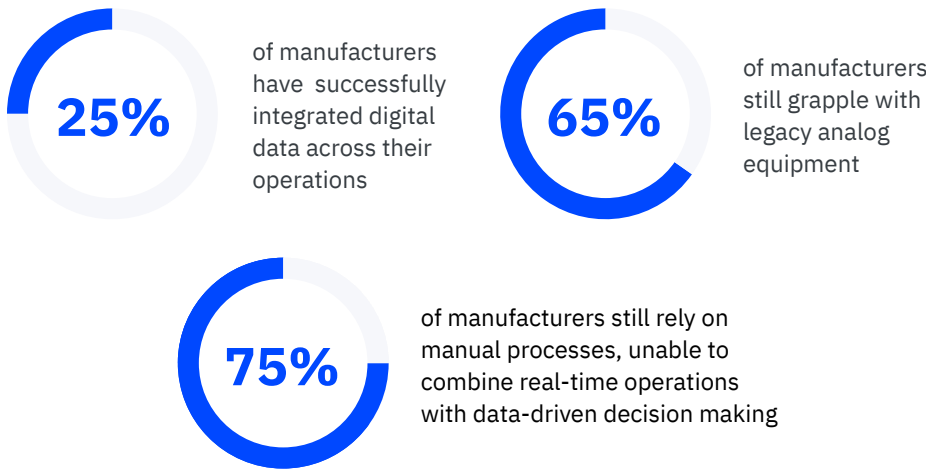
25%

of manufacturers have successfully integrated digital data across their operations

65%

of manufacturers still grapple with legacy analog equipment

75%

of manufacturers still rely on manual processes, unable to combine real-time operations with data-driven decision making